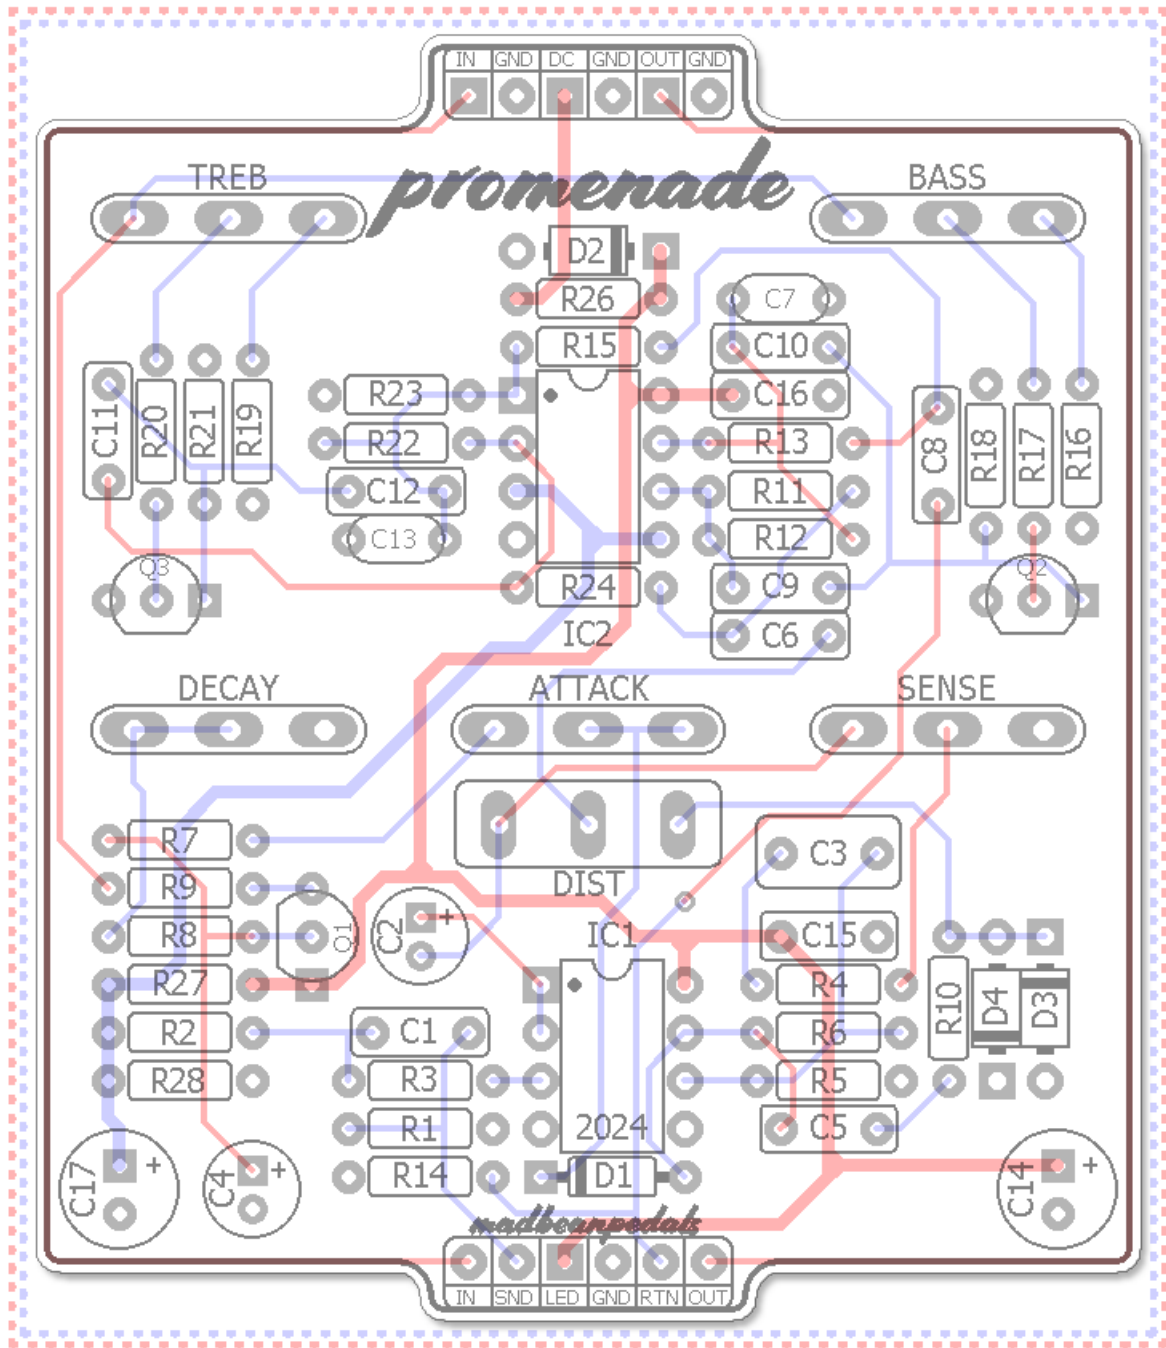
IN GND DC GND OUT GND

promenade

TREB

BASS

D2

R26

C7

R15

C10

C11 R20 R21 R19

R23

C16

R22

R13

C8 R18 R17 R16

C12

R11

C13

R12

Q3

R24

C9

Q2

IC2

C6

DECAY

ATTACK

SENSE

DIST

R7

C3

R9

C2 +

IC1

R8

Q1

C15

R27

R4

R10 D4 D3

R2

C1

R6

R28

R3

R5

R1

2024

C5

C17 +

C4 +

R14

D1

C14 +

madbeanpedals

IN SND LED GND RTN OUT